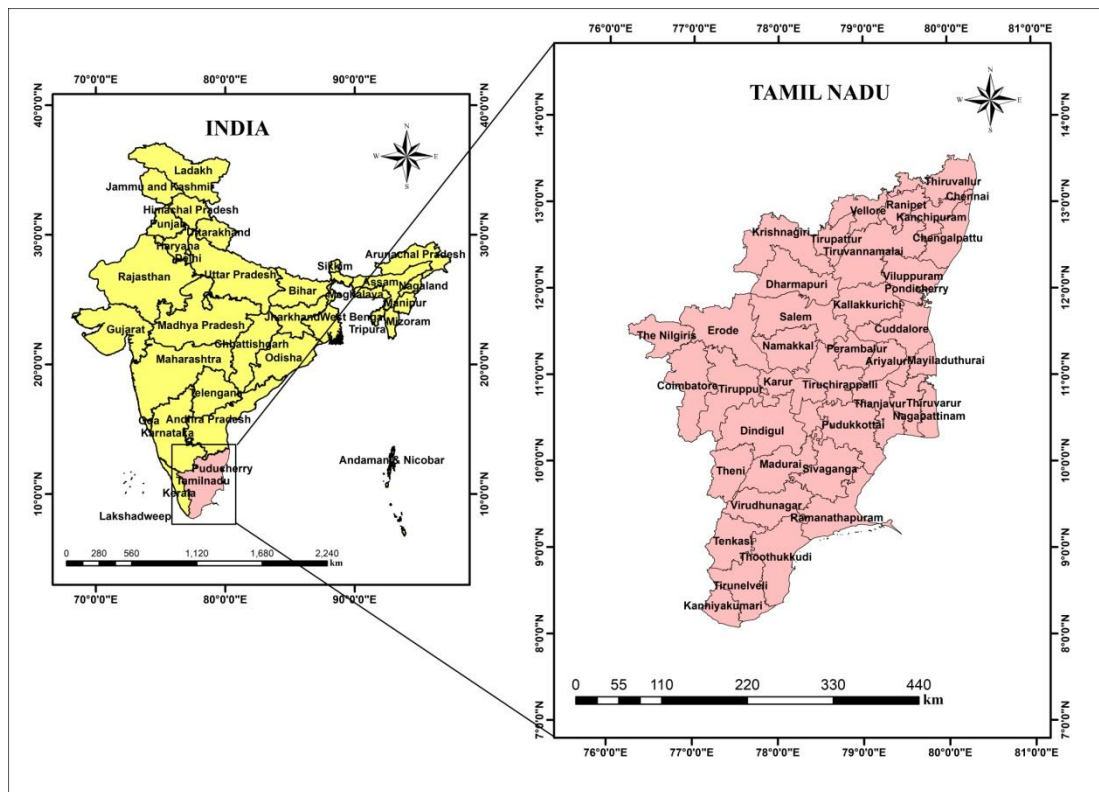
70°0'0"E 80°0'0"E 90°0'0"E

40°0'0"N 40°0'0"N

INDIA

N
W E
S

Ladakh
Jammu and Kashmir
Himachal Pradesh
Punjab
Uttarakhand
Haryana
Delhi
Rajasthan
Uttar Pradesh
Sikkim
Arunachal Pradesh
Assam
Nagaland
Meghalaya
Manipur
Bihar
Gujarat
Madhya Pradesh
Jharkhand
West Bengal
Mizoram
Tripura
Chhattishgarh
Maharashtra
Odisha
Telengana
Andhra Pradesh
Goa
Karnataka
Puducherry
Tamilnadu
Kerala
Andaman & Nicobar
Lakshadweep

30°0'0"N 30°0'0"N
20°0'0"N 20°0'0"N
10°0'0"N 10°0'0"N

0 280 560 1,120 1,680 2,240
km

70°0'0"E 80°0'0"E 90°0'0"E

76°0'0"E 77°0'0"E 78°0'0"E 79°0'0"E 80°0'0"E 81°0'0"E

TAMIL NADU

N
W E
S

14°0'0"N 14°0'0"N
13°0'0"N 13°0'0"N
12°0'0"N 12°0'0"N
11°0'0"N 11°0'0"N
10°0'0"N 10°0'0"N
9°0'0"N 9°0'0"N
8°0'0"N 8°0'0"N
7°0'0"N 7°0'0"N

Thiruvallur
Chennai
Ranipet
Vellore
Kanchipuram
Krishnagiri
Tirupattur
Chengalpattu
Tiruvannamalai
Viluppuram
Pondicherry
Dharmapuri
Kallakkurichi
Salem
The Nilgiris
Erode
Cuddalore
Namakkal
Perambalur
Ariyalur
Mayiladuthurai
Coimbatore
Tiruppur
Karur
Tiruchirappalli
Thanjavur
Thiruvarur
Nagapattinam
Pudukkottai
Dindigul
Theni
Madurai
Sivaganga
Virudhunagar
Ramanathapuram
Tenkasi
Thoothukkudi
Tirunelveli
Kanniyakumari

0 55 110 220 330 440
km

76°0'0"E 77°0'0"E 78°0'0"E 79°0'0"E 80°0'0"E 81°0'0"E